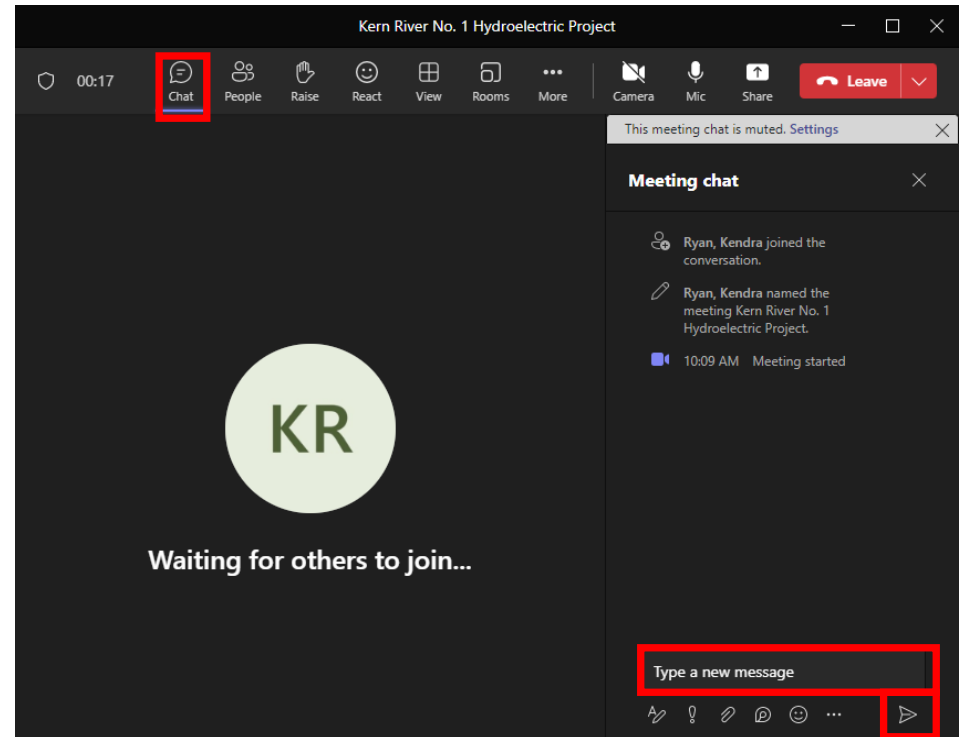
Kern River No. 1 Hydroelectric Project

00:17 Chat People Raise React View Rooms More Camera Mic Share Leave

This meeting chat is muted. Settings

Meeting chat

Ryan, Kendra joined the conversation.

Ryan, Kendra named the meeting Kern River No. 1 Hydroelectric Project.

10:09 AM Meeting started

KR

Waiting for others to join...

Type a new message